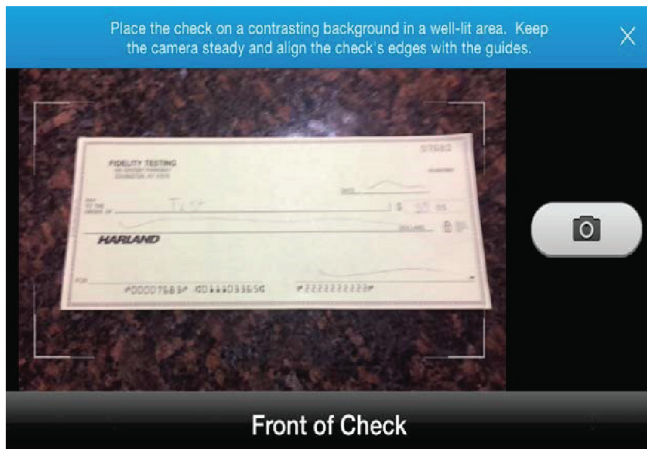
Place the check on a contrasting background in a well-lit area. Keep the camera steady and align the check's edges with the guides.

X

FIDELITY TESTING

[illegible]

PAY TO THE ORDER OF

Test

$ 55.00

DOLLARS

HARLAND

FOR

⑈00007683⑈ ⑆011103565⑆ ⑈2222222222⑈

Front of Check